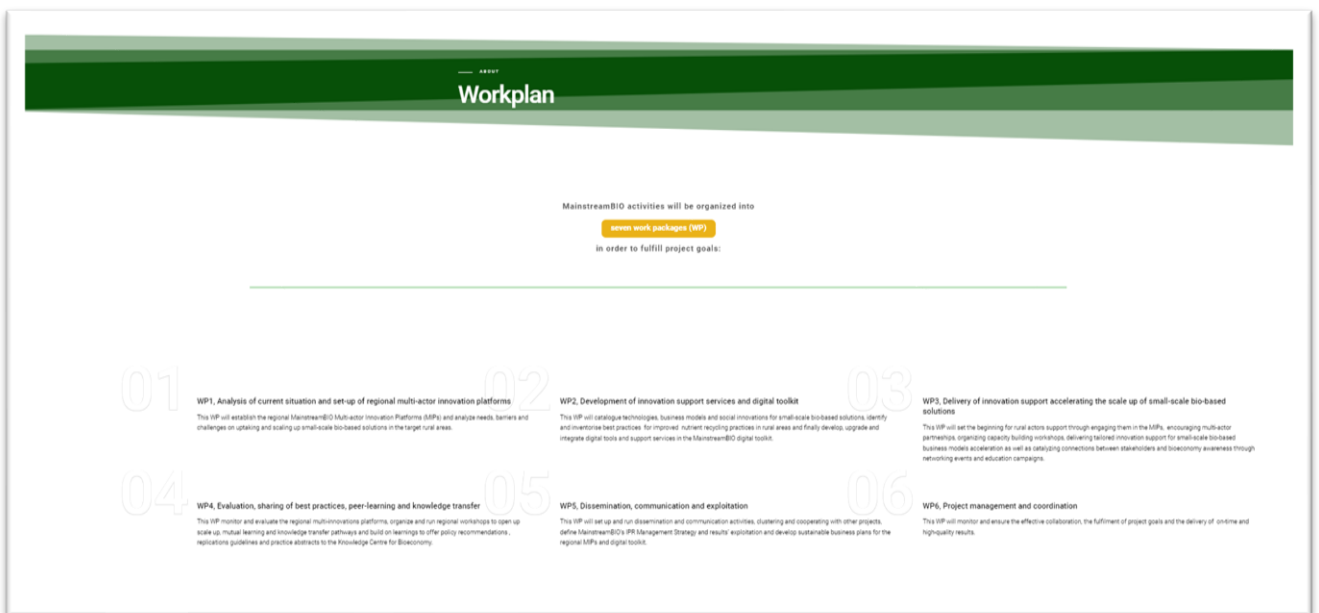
ABOUT

Workplan

MainstreamBIO activities will be organized into

seven work packages (WP)

in order to fulfill project goals:

01

WP1, Analysis of current situation and set-up of regional multi-actor innovation platforms

This WP will establish the regional MainstreamBIO Multi-actor Innovation Platforms (MIPs) and analyze needs, barriers and challenges on uptaking and scaling up small-scale bio-based solutions in the target rural areas.

02

WP2, Development of innovation support services and digital toolkit

This WP will catalogue technologies, business models and social innovations for small-scale bio-based solutions, identify and inventorise best practices for improved nutrient recycling practices in rural areas and finally develop, upgrade and integrate digital tools and support services in the MainstreamBIO digital toolkit.

03

WP3, Delivery of innovation support accelerating the scale up of small-scale bio-based solutions

This WP will set the beginning for rural actors support through engaging them in the MIPs, encouraging multi-actor partnerships, organizing capacity building workshops, delivering tailored innovation support for small-scale bio-based business models acceleration as well as catalyzing connections between stakeholders and bioeconomy awareness through networking events and education campaigns.

04

WP4, Evaluation, sharing of best practices, peer-learning and knowledge transfer

This WP monitor and evaluate the regional multi-innovations platforms, organize and run regional workshops to open up scale up, mutual learning and knowledge transfer pathways and build on learnings to offer policy recommendations, replications guidelines and practice abstracts to the Knowledge Centre for Bioeconomy.

05

WP5, Dissemination, communication and exploitation

This WP will set up and run dissemination and communication activities, clustering and cooperating with other projects, define MainstreamBIO's IPR Management Strategy and results' exploitation and develop sustainable business plans for the regional MIPs and digital toolkit.

06

WP6, Project management and coordination

This WP will monitor and ensure the effective collaboration, the fulfilment of project goals and the delivery of on-time and high-quality results.